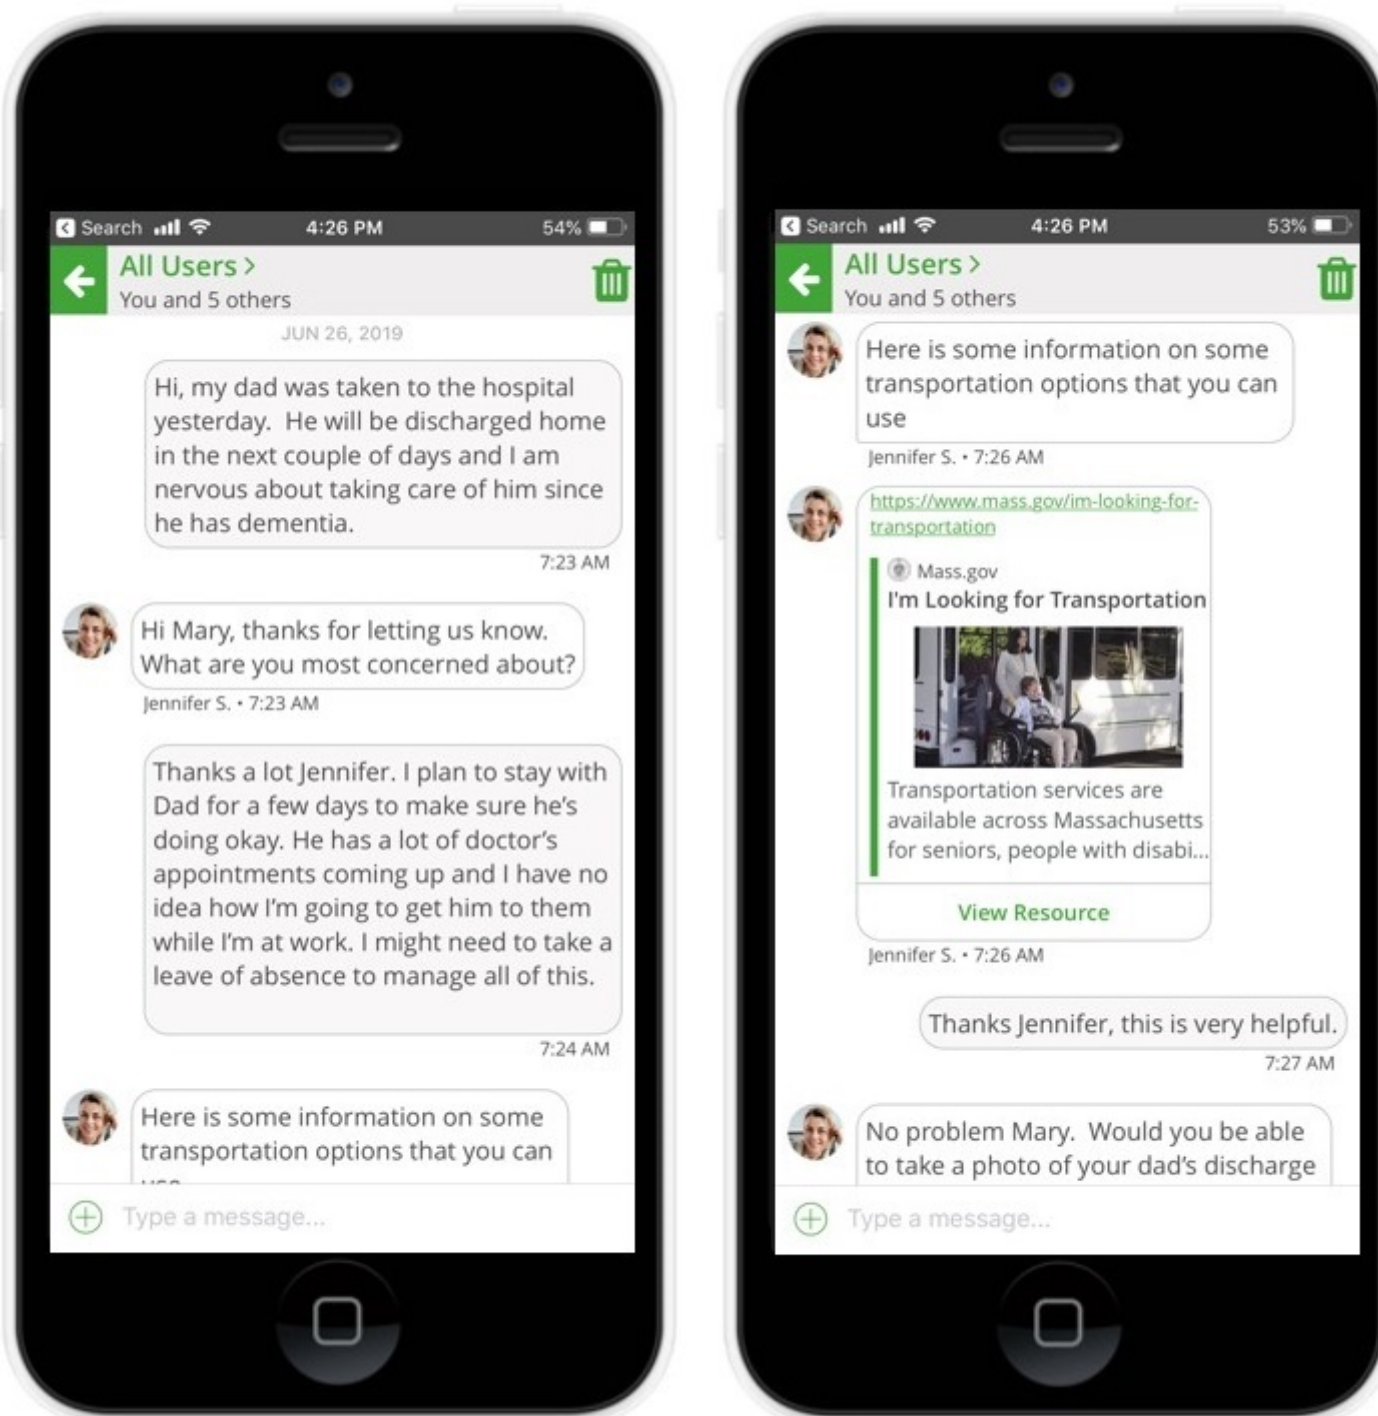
Search 4:26 PM 54%

All Users >
You and 5 others

JUN 26, 2019

Hi, my dad was taken to the hospital yesterday. He will be discharged home in the next couple of days and I am nervous about taking care of him since he has dementia.

7:23 AM

Hi Mary, thanks for letting us know. What are you most concerned about?

Jennifer S. • 7:23 AM

Thanks a lot Jennifer. I plan to stay with Dad for a few days to make sure he's doing okay. He has a lot of doctor's appointments coming up and I have no idea how I'm going to get him to them while I'm at work. I might need to take a leave of absence to manage all of this.

7:24 AM

Here is some information on some transportation options that you can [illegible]

Type a message...

Search 4:26 PM 53%

All Users >
You and 5 others

Here is some information on some transportation options that you can use

Jennifer S. • 7:26 AM

https://www.mass.gov/im-looking-for-transportation

Mass.gov
I'm Looking for Transportation

Transportation services are available across Massachusetts for seniors, people with disabi...

View Resource

Jennifer S. • 7:26 AM

Thanks Jennifer, this is very helpful.

7:27 AM

No problem Mary. Would you be able to take a photo of your dad's discharge

Type a message...